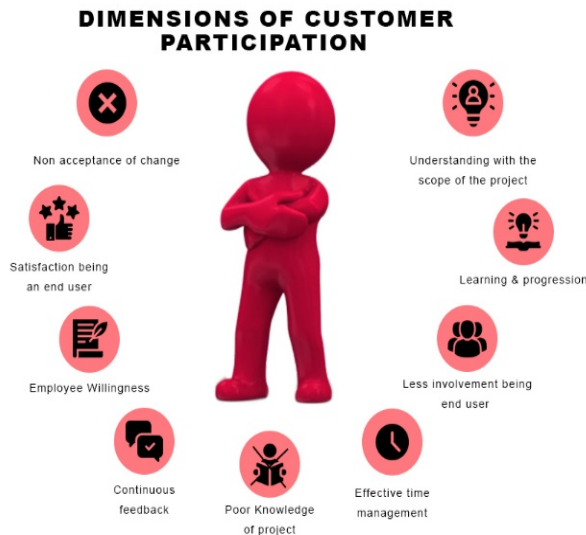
DIMENSIONS OF CUSTOMER PARTICIPATION

Non acceptance of change

Understanding with the scope of the project

Satisfaction being an end user

Learning & progression

Employee Willingness

Less involvement being end user

Continuous feedback

Poor Knowledge of project

Effective time management